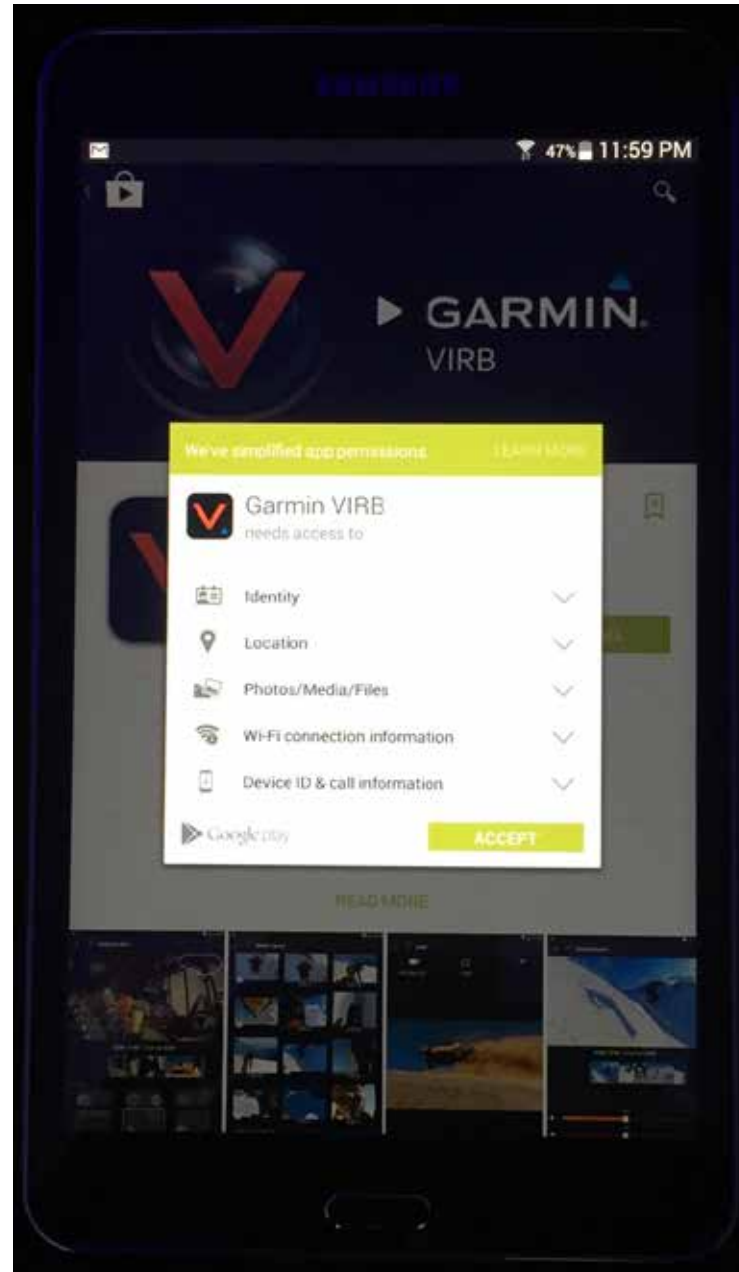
47% 11:59 PM

GARMIN.
VIRB

We've simplified app permissions
LEARN MORE

Garmin VIRB
needs access to

Identity
Location
Photos/Media/Files
Wi-Fi connection information
Device ID & call information

Google play
ACCEPT

READ MORE